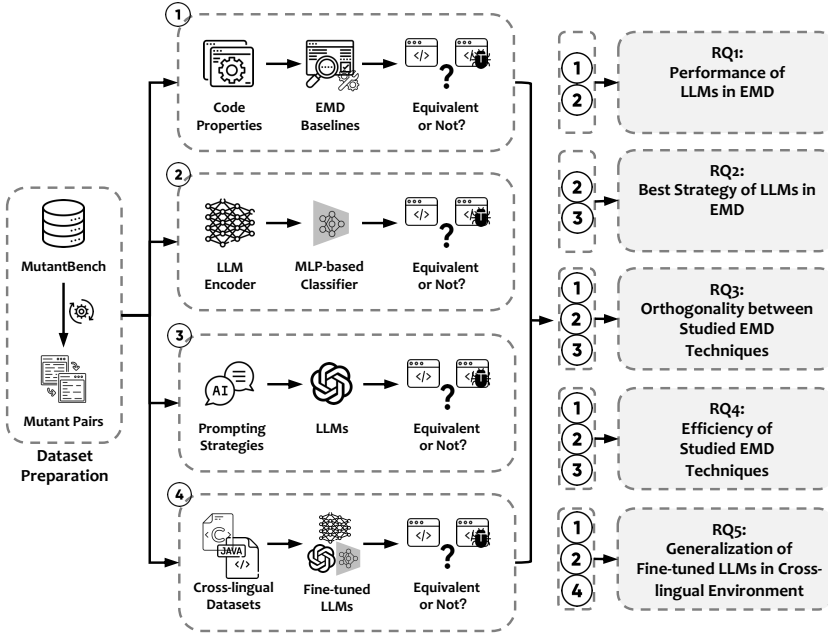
MutantBench

Mutant Pairs

Dataset Preparation

1

Code Properties

EMD Baselines

Equivalent or Not?

2

LLM Encoder

MLP-based Classifier

Equivalent or Not?

3

AI

Prompting Strategies

LLMs

Equivalent or Not?

4

C

JAVA

Cross-lingual Datasets

Fine-tuned LLMs

Equivalent or Not?

1
2

RQ1: Performance of LLMs in EMD

2
3

RQ2: Best Strategy of LLMs in EMD

1
2
3

RQ3: Orthogonality between Studied EMD Techniques

1
2
3

RQ4: Efficiency of Studied EMD Techniques

1
2
4

RQ5: Generalization of Fine-tuned LLMs in Cross-lingual Environment